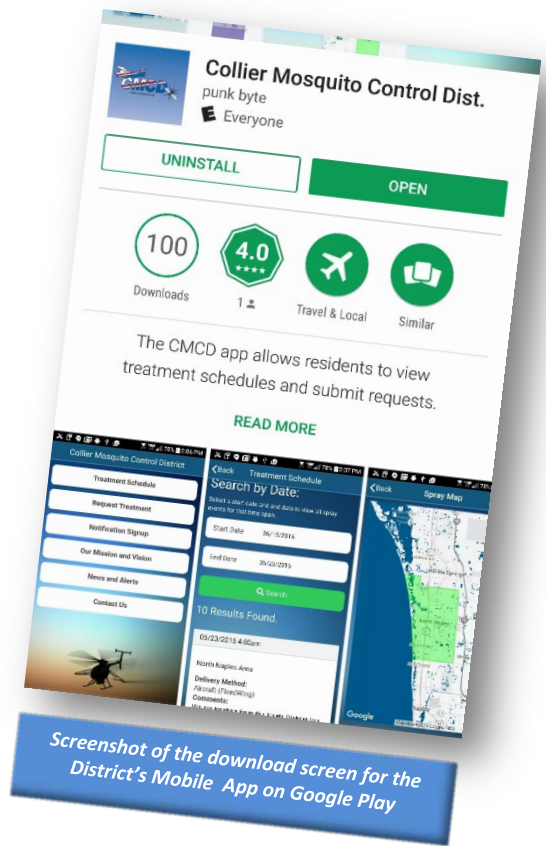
CMCD

Collier Mosquito Control Dist.
punk byte
E Everyone

UNINSTALL

OPEN

100
Downloads

4.0
★★★★
1

Travel & Local

Similar

The CMCD app allows residents to view treatment schedules and submit requests.

READ MORE

78% 2:06 PM
Collier Mosquito Control District
Treatment Schedule
Request Treatment
Notification Signup
Our Mission and Vision
News and Alerts
Contact Us

78% 2:07 PM
Back Treatment Schedule
Search by Date:
Select a start date and end date to view all spray events for that time span.
Start Date 05/15/2015
End Date 05/23/2015
Search
10 Results Found.
05/23/2015 4:00am
North Naples Area
Delivery Method:
Aircraft (FixedWing)
Comments:
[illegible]

Back Spray Map
Google

Screenshot of the download screen for the District's Mobile App on Google Play